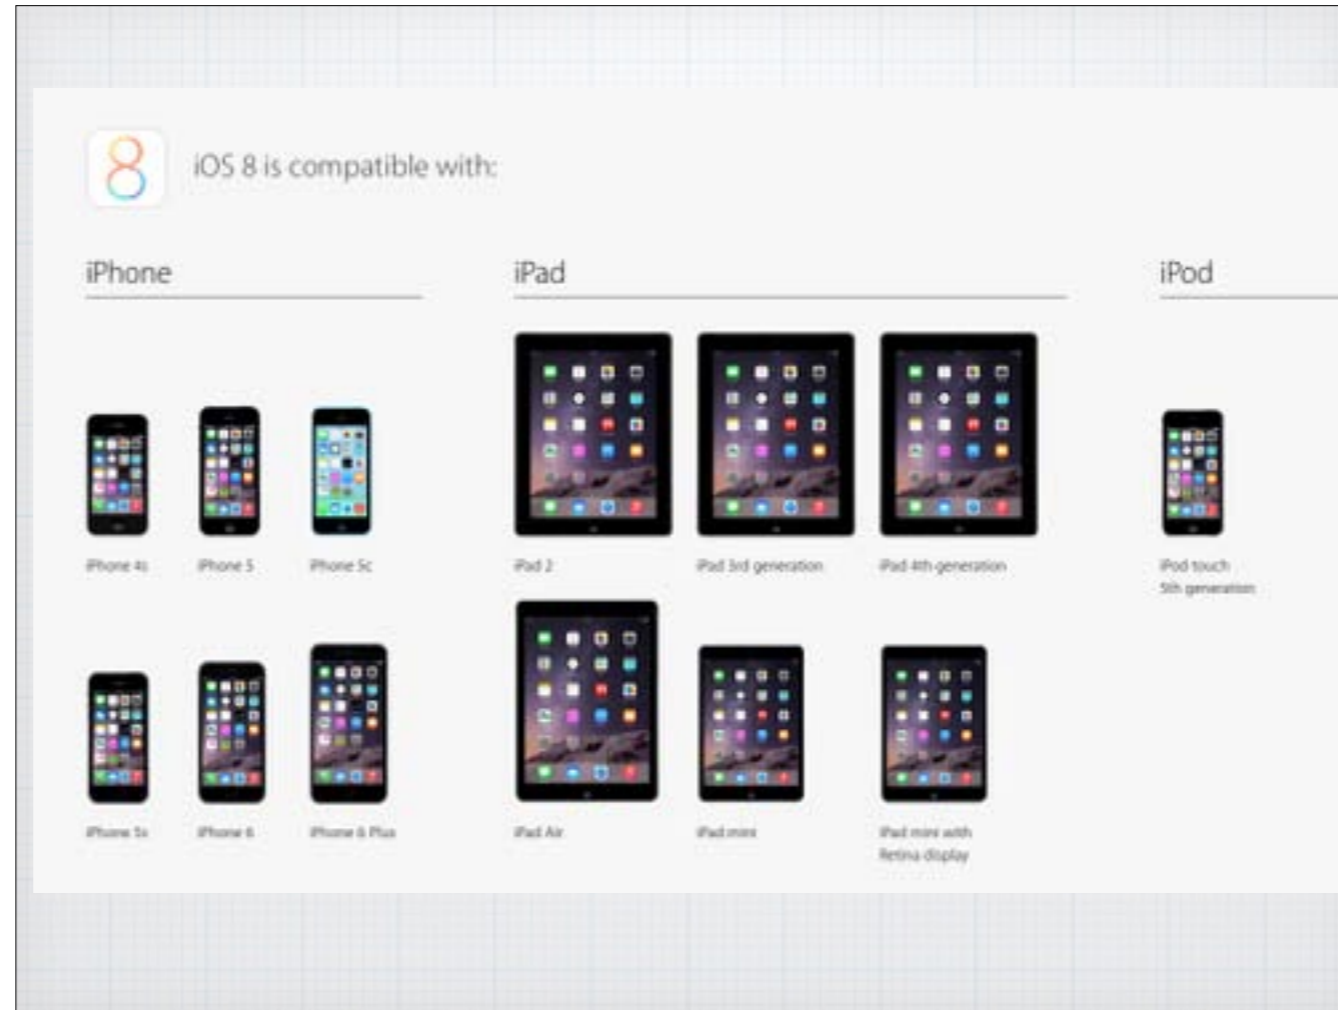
8

iOS 8 is compatible with:

iPhone

iPhone 4s

iPhone 5

iPhone 5c

iPhone 5s

iPhone 6

iPhone 6 Plus

iPad

iPad 2

iPad 3rd generation

iPad 4th generation

iPad Air

iPad mini

iPad mini with Retina display

iPod

iPod touch 5th generation